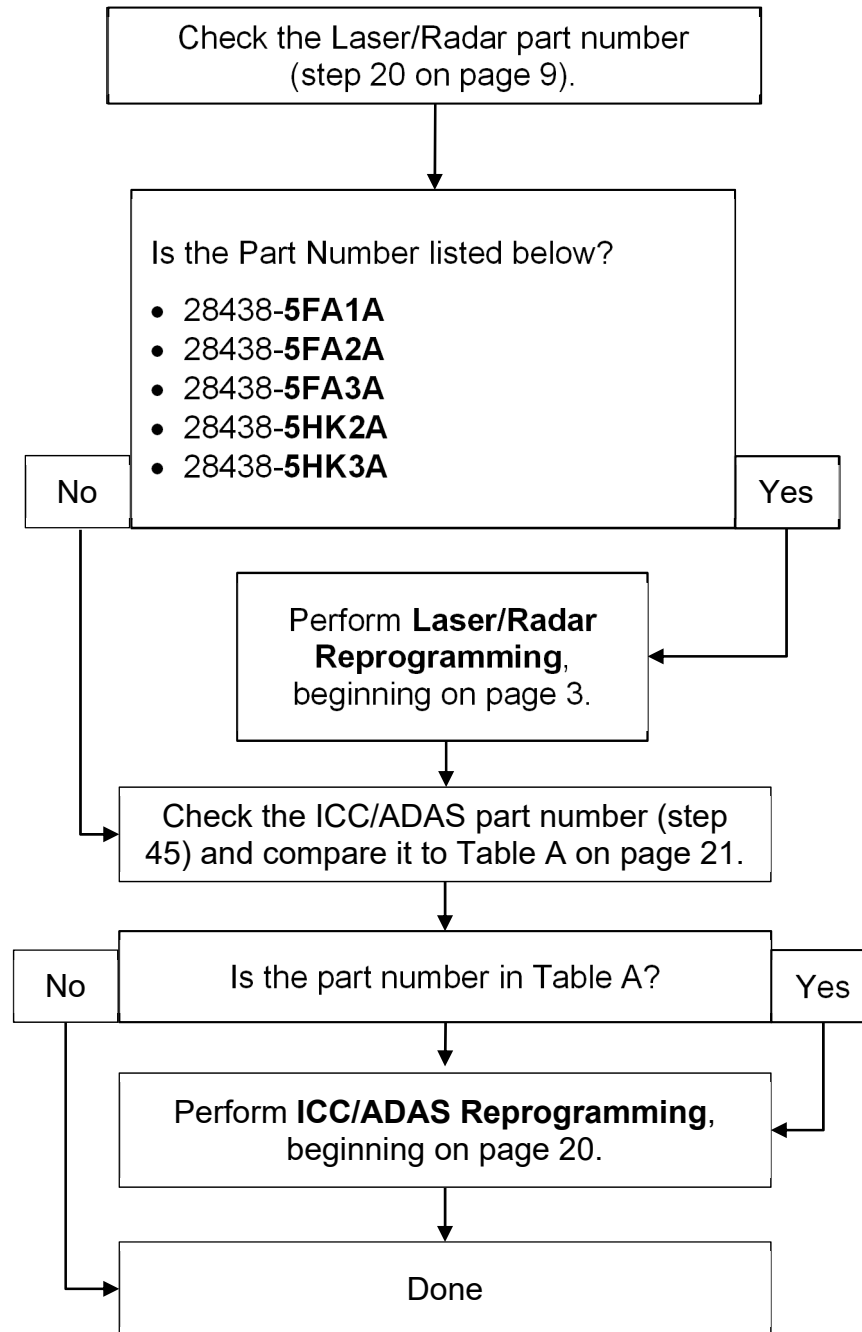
Check the Laser/Radar part number (step 20 on page 9).

Is the Part Number listed below?

- 28438-**5FA1A**
- 28438-**5FA2A**
- 28438-**5FA3A**
- 28438-**5HK2A**
- 28438-**5HK3A**

No

Yes

Perform **Laser/Radar Reprogramming**, beginning on page 3.

Check the ICC/ADAS part number (step 45) and compare it to Table A on page 21.

No

Is the part number in Table A?

Yes

Perform **ICC/ADAS Reprogramming**, beginning on page 20.

Done